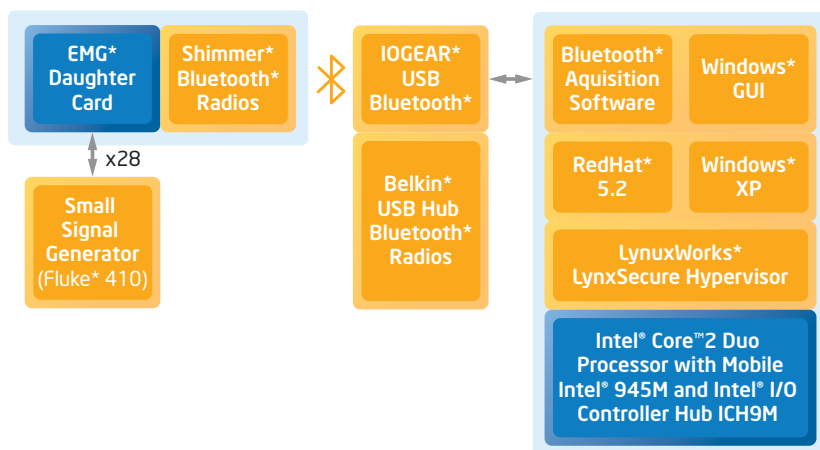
EMG* Daughter Card

Shimmer* Bluetooth* Radios

x28

Small Signal Generator (Fluke* 410)

IOGEAR* USB Bluetooth*

Belkin* USB Hub Bluetooth* Radios

Bluetooth* Aquisition Software

Windows* GUI

RedHat* 5.2

Windows* XP

LynuxWorks* LynxSecure Hypervisor

Intel® Core™2 Duo Processor with Mobile Intel® 945M and Intel® I/O Controller Hub ICH9M